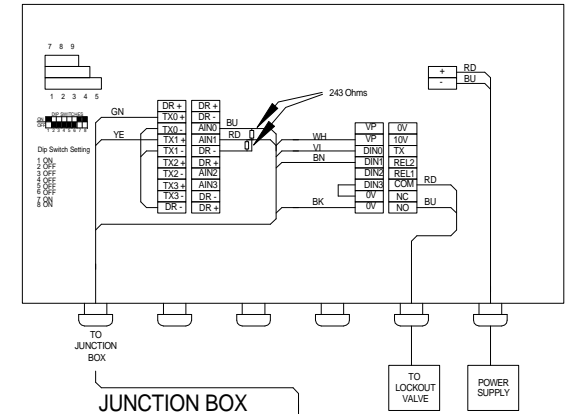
7 8 9

1 2 3 4 5

DIP SWITCHES
ON
OFF
1 2 3 4 5 6 7 8

Dip Switch Setting
1 ON
2 OFF
3 OFF
4 OFF
5 OFF
6 OFF
7 ON
8 ON

GN
YE

| DR + | DR + |
|---|---|
| TX0 + | DR - |
| TX0 - | AIN0 |
| TX1 + | AIN1 |
| TX1 - | DR - |
| TX2 + | DR + |
| TX2 - | AIN2 |
| TX3 + | AIN3 |
| TX3 - | DR - |
| DR - | DR + |

BU
RD
243 Ohms

WH
VI
BN
BK

| VP | 0V |
|---|---|
| VP | 10V |
| DIN0 | TX |
| DIN1 | REL2 |
| DIN2 | REL1 |
| DIN3 | COM |
| 0V | NC |
| 0V | NO |

RD
BU

+
-
RD
BU

TO JUNCTION BOX

TO LOCKOUT VALVE

POWER SUPPLY

JUNCTION BOX